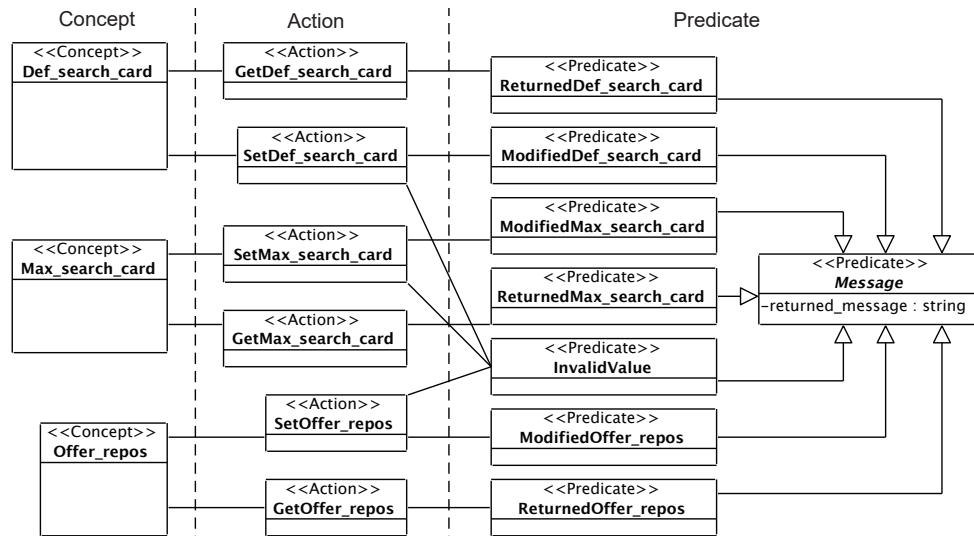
Concept

Action

Predicate

<<Concept>>
Def_search_card

<<Action>>
GetDef_search_card

<<Predicate>>
ReturnedDef_search_card

<<Action>>
SetDef_search_card

<<Predicate>>
ModifiedDef_search_card

<<Predicate>>
ModifiedMax_search_card

<<Concept>>
Max_search_card

<<Action>>
SetMax_search_card

<<Predicate>>
Message
-returned_message : string

<<Predicate>>
ReturnedMax_search_card

<<Action>>
GetMax_search_card

<<Predicate>>
InvalidValue

<<Action>>
SetOffer_repos

<<Concept>>
Offer_repos

<<Predicate>>
ModifiedOffer_repos

<<Action>>
GetOffer_repos

<<Predicate>>
ReturnedOffer_repos